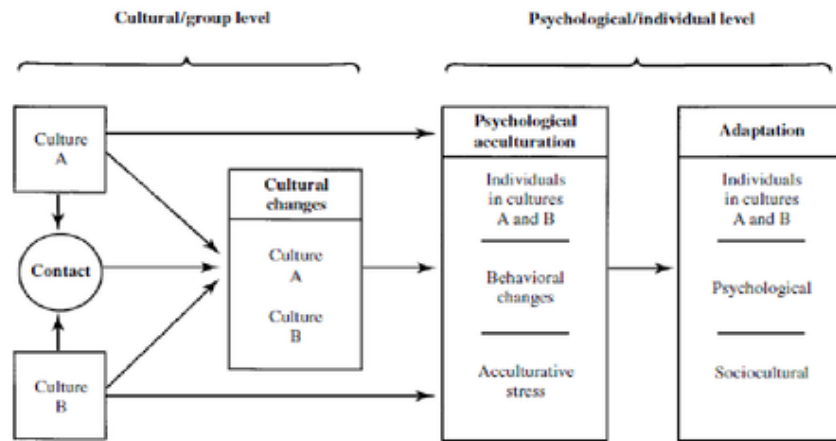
Cultural/group level

Psychological/individual level

Culture A

Contact

Culture B

Cultural changes

Culture A

Culture B

Psychological acculturation

Individuals in cultures A and B

Behavioral changes

Acculturative stress

Adaptation

Individuals in cultures A and B

Psychological

Sociocultural